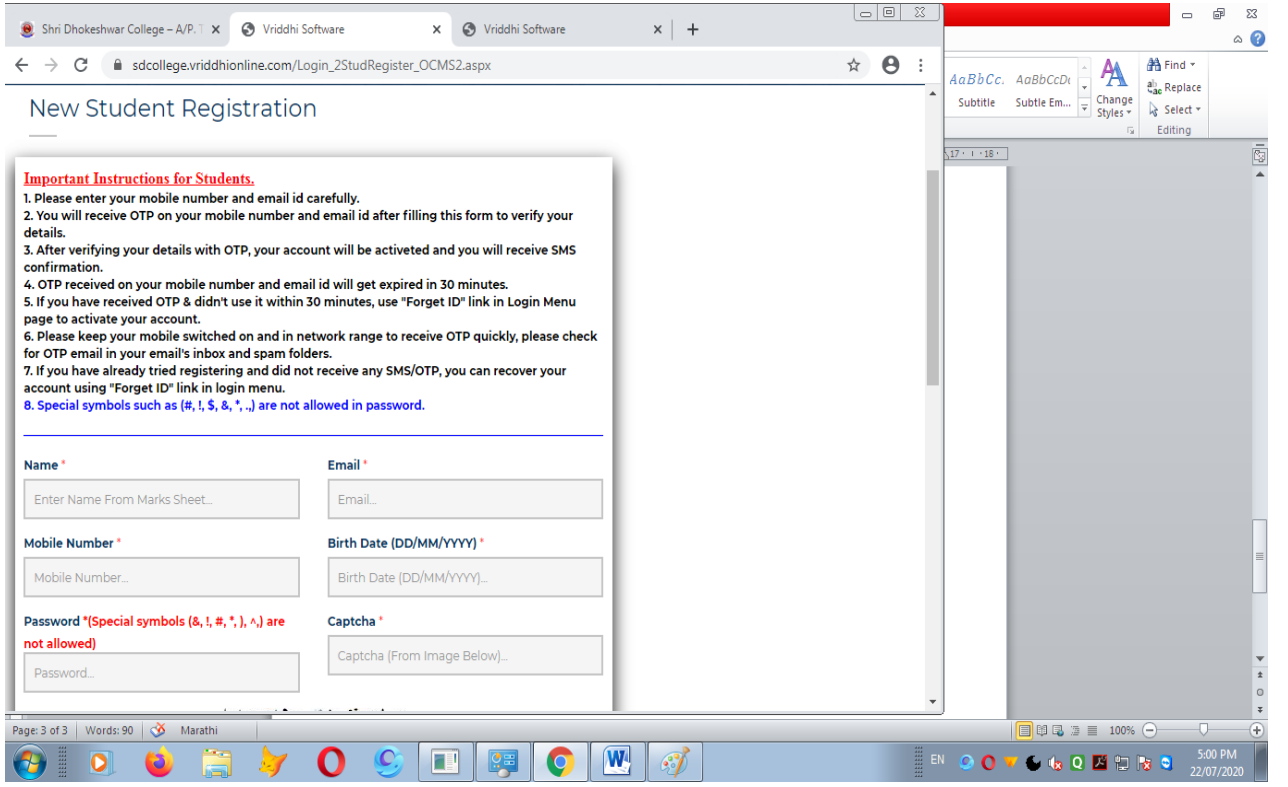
Shri Dhokeshwar College – A/P. T | Vriddhi Software | Vriddhi Software | +

sdcollege.vriddhionline.com/Login_2StudRegister_OCMS2.aspx

New Student Registration

Important Instructions for Students.
1. Please enter your mobile number and email id carefully.
2. You will receive OTP on your mobile number and email id after filling this form to verify your details.
3. After verifying your details with OTP, your account will be activeted and you will receive SMS confirmation.
4. OTP received on your mobile number and email id will get expired in 30 minutes.
5. If you have received OTP & didn't use it within 30 minutes, use "Forget ID" link in Login Menu page to activate your account.
6. Please keep your mobile switched on and in network range to receive OTP quickly, please check for OTP email in your email's inbox and spam folders.
7. If you have already tried registering and did not receive any SMS/OTP, you can recover your account using "Forget ID" link in login menu.
8. Special symbols such as (#, !, $, &, *, .,) are not allowed in password.

Name *
Enter Name From Marks Sheet...

Email *
Email...

Mobile Number *
Mobile Number...

Birth Date (DD/MM/YYYY) *
Birth Date (DD/MM/YYYY)...

Password *(Special symbols (&, !, #, *, ), ^,) are not allowed)
Password...

Captcha *
Captcha (From Image Below)...

AaBbCc. AaBbCcDd
Subtitle Subtle Em...
Change Styles
Find
Replace
Select
Editing

Page: 3 of 3 | Words: 90 | Marathi
100%
EN
5:00 PM
22/07/2020